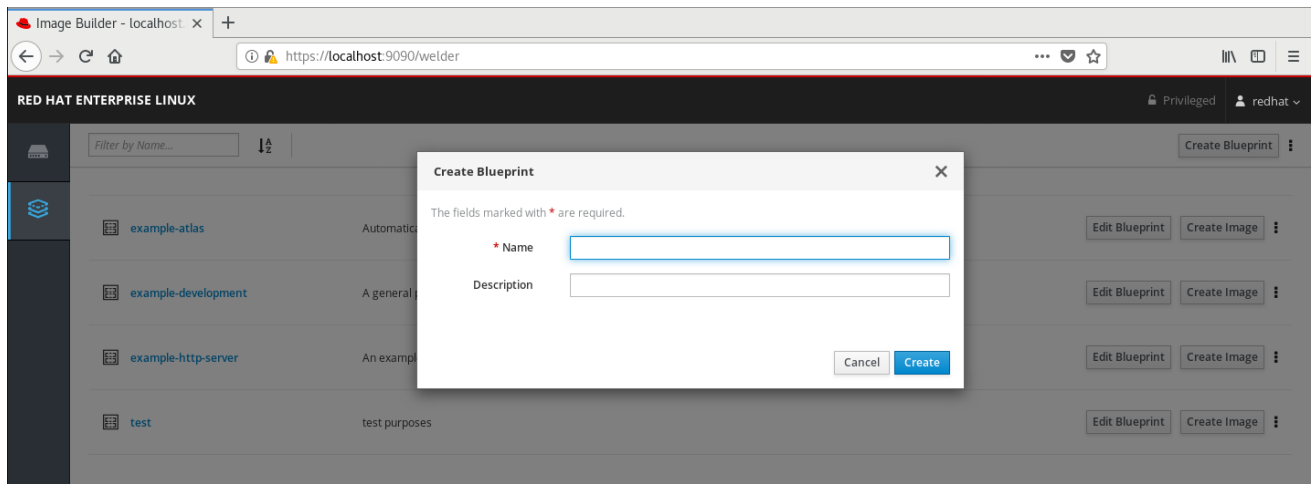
Image Builder - localhost ×
+
https://localhost:9090/welder
RED HAT ENTERPRISE LINUX
Privileged
redhat
Filter by Name...
Create Blueprint
example-atlas
Automatic
example-development
A general
example-http-server
An exampl
test
test purposes
Edit Blueprint
Create Image
Edit Blueprint
Create Image
Edit Blueprint
Create Image
Edit Blueprint
Create Image

Create Blueprint
The fields marked with * are required.
* Name
Description
Cancel
Create